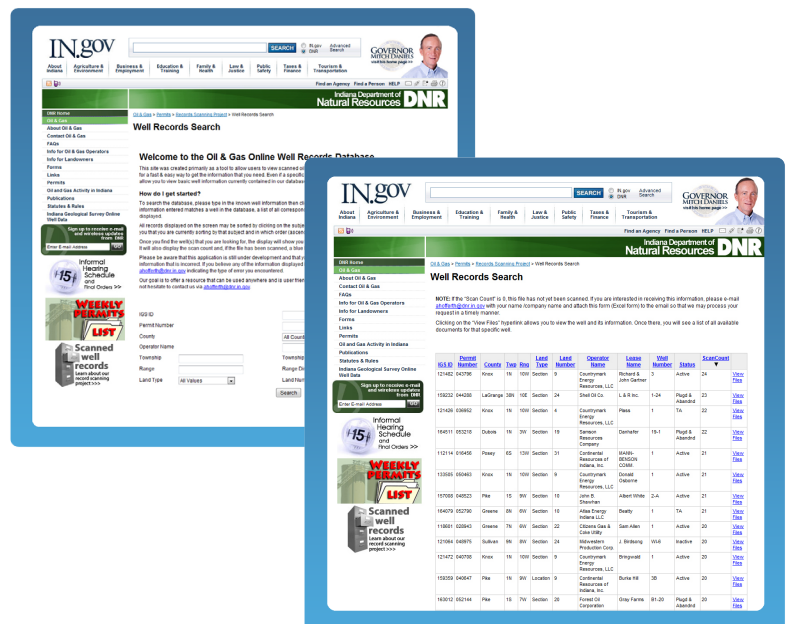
IN.gov

SEARCH IN.gov DNR Advanced Search

GOVERNOR MITCH DANIELS visit his home page >>

About Indiana | Agriculture & Environment | Business & Employment | Education & Training | Family & Health | Law & Justice | Public Safety | Taxes & Finance | Tourism & Transportation

Find an Agency | Find a Person | HELP

Indiana Department of Natural Resources DNR

DNR Home
Oil & Gas
About Oil & Gas
Contact Oil & Gas
FAQs
Info for Oil & Gas Operators
Info for Landowners
Forms
Links
Permits
Oil and Gas Activity in Indiana
Publications
Statutes & Rules
Indiana Geological Survey Online Well Data

Sign up to receive e-mail and wireless updates from DNR
Enter E-mail Address

Informal Hearing Schedule and Final Orders >>

WEEKLY PERMITS LIST

Scanned well records
Learn about our record scanning project >>>

Oil & Gas > Permits > Records Scanning Project > Well Records Search

Well Records Search

Welcome to the Oil & Gas Online Well Records Database

This site was created primarily as a tool to allow users to view scanned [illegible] for a fast & easy way to get the information that you need. Even if a specific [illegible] allow you to view basic well information currently contained in our database.

How do I get started?

To search the database, please type in the known well information then cl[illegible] information entered matches a well in the database, a list of all correspon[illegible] displayed.

All records displayed on the screen may be sorted by clicking on the subje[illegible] that you are currently sorting by that subject and in which order (ascen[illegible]

Once you find the well(s) that you are looking for, the display will show you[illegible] it will also display the scan count and, if the file has been scanned, a blue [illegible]

Please be aware that this application is still under development and that y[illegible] information that is incorrect. If you believe any of the information displayed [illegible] pfurfiro@dnr.in.gov indicating the type of error you encountered.

Our goal is to offer a resource that can be used anywhere and is user frie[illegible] not hesitate to contact us via pfurfiro@dnr.in.gov.

IGS ID
Permit Number
County
Operator Name
Township
Range
Land Type All Values
Township
Range Di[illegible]
Land Nu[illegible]
Search

Well Records Search

NOTE: If the "Scan Count" is 0, this file has not yet been scanned. If you are interested in receiving this information, please e-mail pfurfiro@dnr.in.gov with your name /company name and attach this form (Excel form) to the email so that we may process your request in a timely manner.

Clicking on the "View Files" hyperlink allows you to view the well and its information. Once there, you will see a list of all available documents for that specific well.

| IGS ID | Permit Number | County | Twp | Rng | Land Type | Land Number | Operator Name | Lease Name | Well Number | Status | ScanCount ▼ | |
|---|---|---|---|---|---|---|---|---|---|---|---|---|
| 121482 | 043796 | Knox | 1N | 10W | Section | 9 | Countrymark Energy Resources, LLC | Richard & John Gartner | 3 | Active | 24 | View Files |
| 159232 | 044288 | LaGrange | 38N | 10E | Section | 24 | Shell Oil Co. | L & R Inc. | 1-24 | Plugd & Abandnd | 23 | View Files |
| 121426 | 036652 | Knox | 1N | 10W | Section | 4 | Countrymark Energy Resources, LLC | Pleas | 1 | TA | 22 | View Files |
| 164511 | 053218 | Dubois | 1N | 3W | Section | 19 | Samson Resources Company | Dorhafer | 19-1 | Plugd & Abandnd | 22 | View Files |
| 112114 | 010456 | Posey | 6S | 13W | Section | 31 | Continental Resources of Indiana, Inc. | MANN-BENSON COMM. | 1 | Active | 21 | View Files |
| 133585 | 050463 | Knox | 1N | 10W | Section | 9 | Countrymark Energy Resources, LLC | Donald Osborne | 1 | Active | 21 | View Files |
| 157088 | 046523 | Pike | 1S | 8W | Section | 10 | John B. Strawhun | Albert White | 2-A | Active | 21 | View Files |
| 164679 | 052796 | Greene | 8N | 6W | Section | 11 | Atlas Energy Indiana LLC | Beatty | 1 | TA | 21 | View Files |
| 119601 | 028843 | Greene | 7N | 6W | Section | 22 | Citizens Gas & Coke Utility | Sam Allen | 1 | Active | 20 | View Files |
| 121064 | 040975 | Sullivan | 9N | 9W | Section | 24 | Midwestern Production Corp. | J. Bridsong | W-8 | Inactive | 20 | View Files |
| 121472 | 040766 | Knox | 1N | 10W | Section | 9 | Countrymark Energy Resources, LLC | Bringwald | 1 | Active | 20 | View Files |
| 159359 | 040647 | Pike | 1N | 9W | Location | 9 | Continental Resources of Indiana, Inc. | Burke Hill | 3B | Active | 20 | View Files |
| 193012 | 052144 | Pike | 1S | 7W | Section | 20 | Forest Oil Corporation | Gray Farms | B1-20 | Plugd & Abandnd | 20 | View Files |